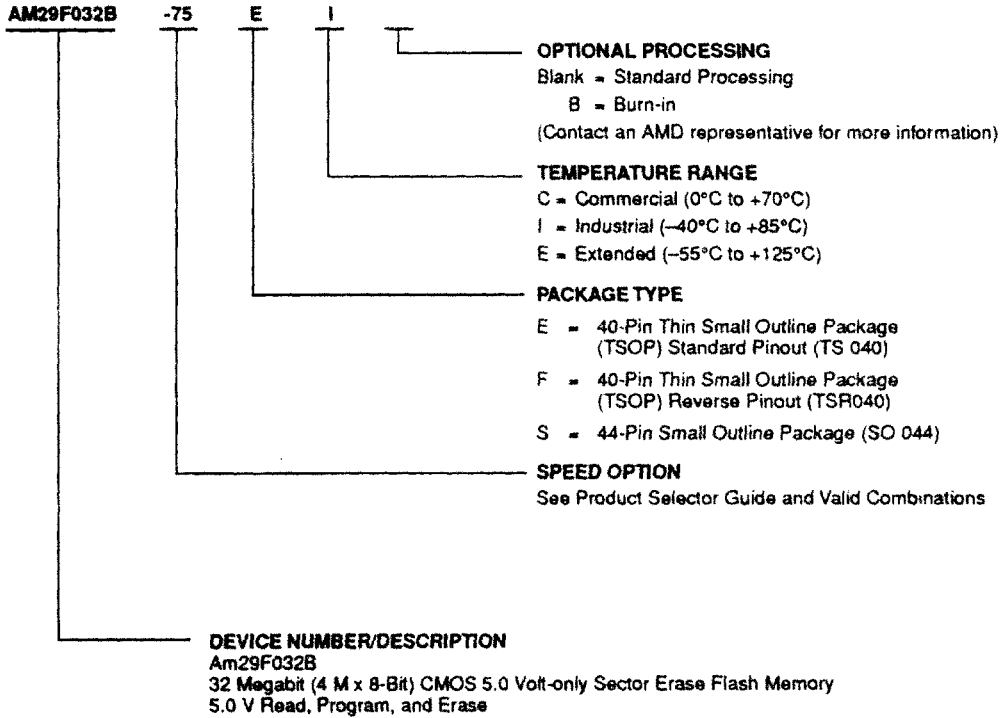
AM29F032B -75 E I

OPTIONAL PROCESSING
Blank = Standard Processing
B = Burn-in
(Contact an AMD representative for more information)

TEMPERATURE RANGE
C = Commercial (0°C to +70°C)
I = Industrial (–40°C to +85°C)
E = Extended (–55°C to +125°C)

PACKAGE TYPE
E = 40-Pin Thin Small Outline Package (TSOP) Standard Pinout (TS 040)
F = 40-Pin Thin Small Outline Package (TSOP) Reverse Pinout (TSR040)
S = 44-Pin Small Outline Package (SO 044)

SPEED OPTION
See Product Selector Guide and Valid Combinations

DEVICE NUMBER/DESCRIPTION
Am29F032B
32 Megabit (4 M x 8-Bit) CMOS 5.0 Volt-only Sector Erase Flash Memory
5.0 V Read, Program, and Erase